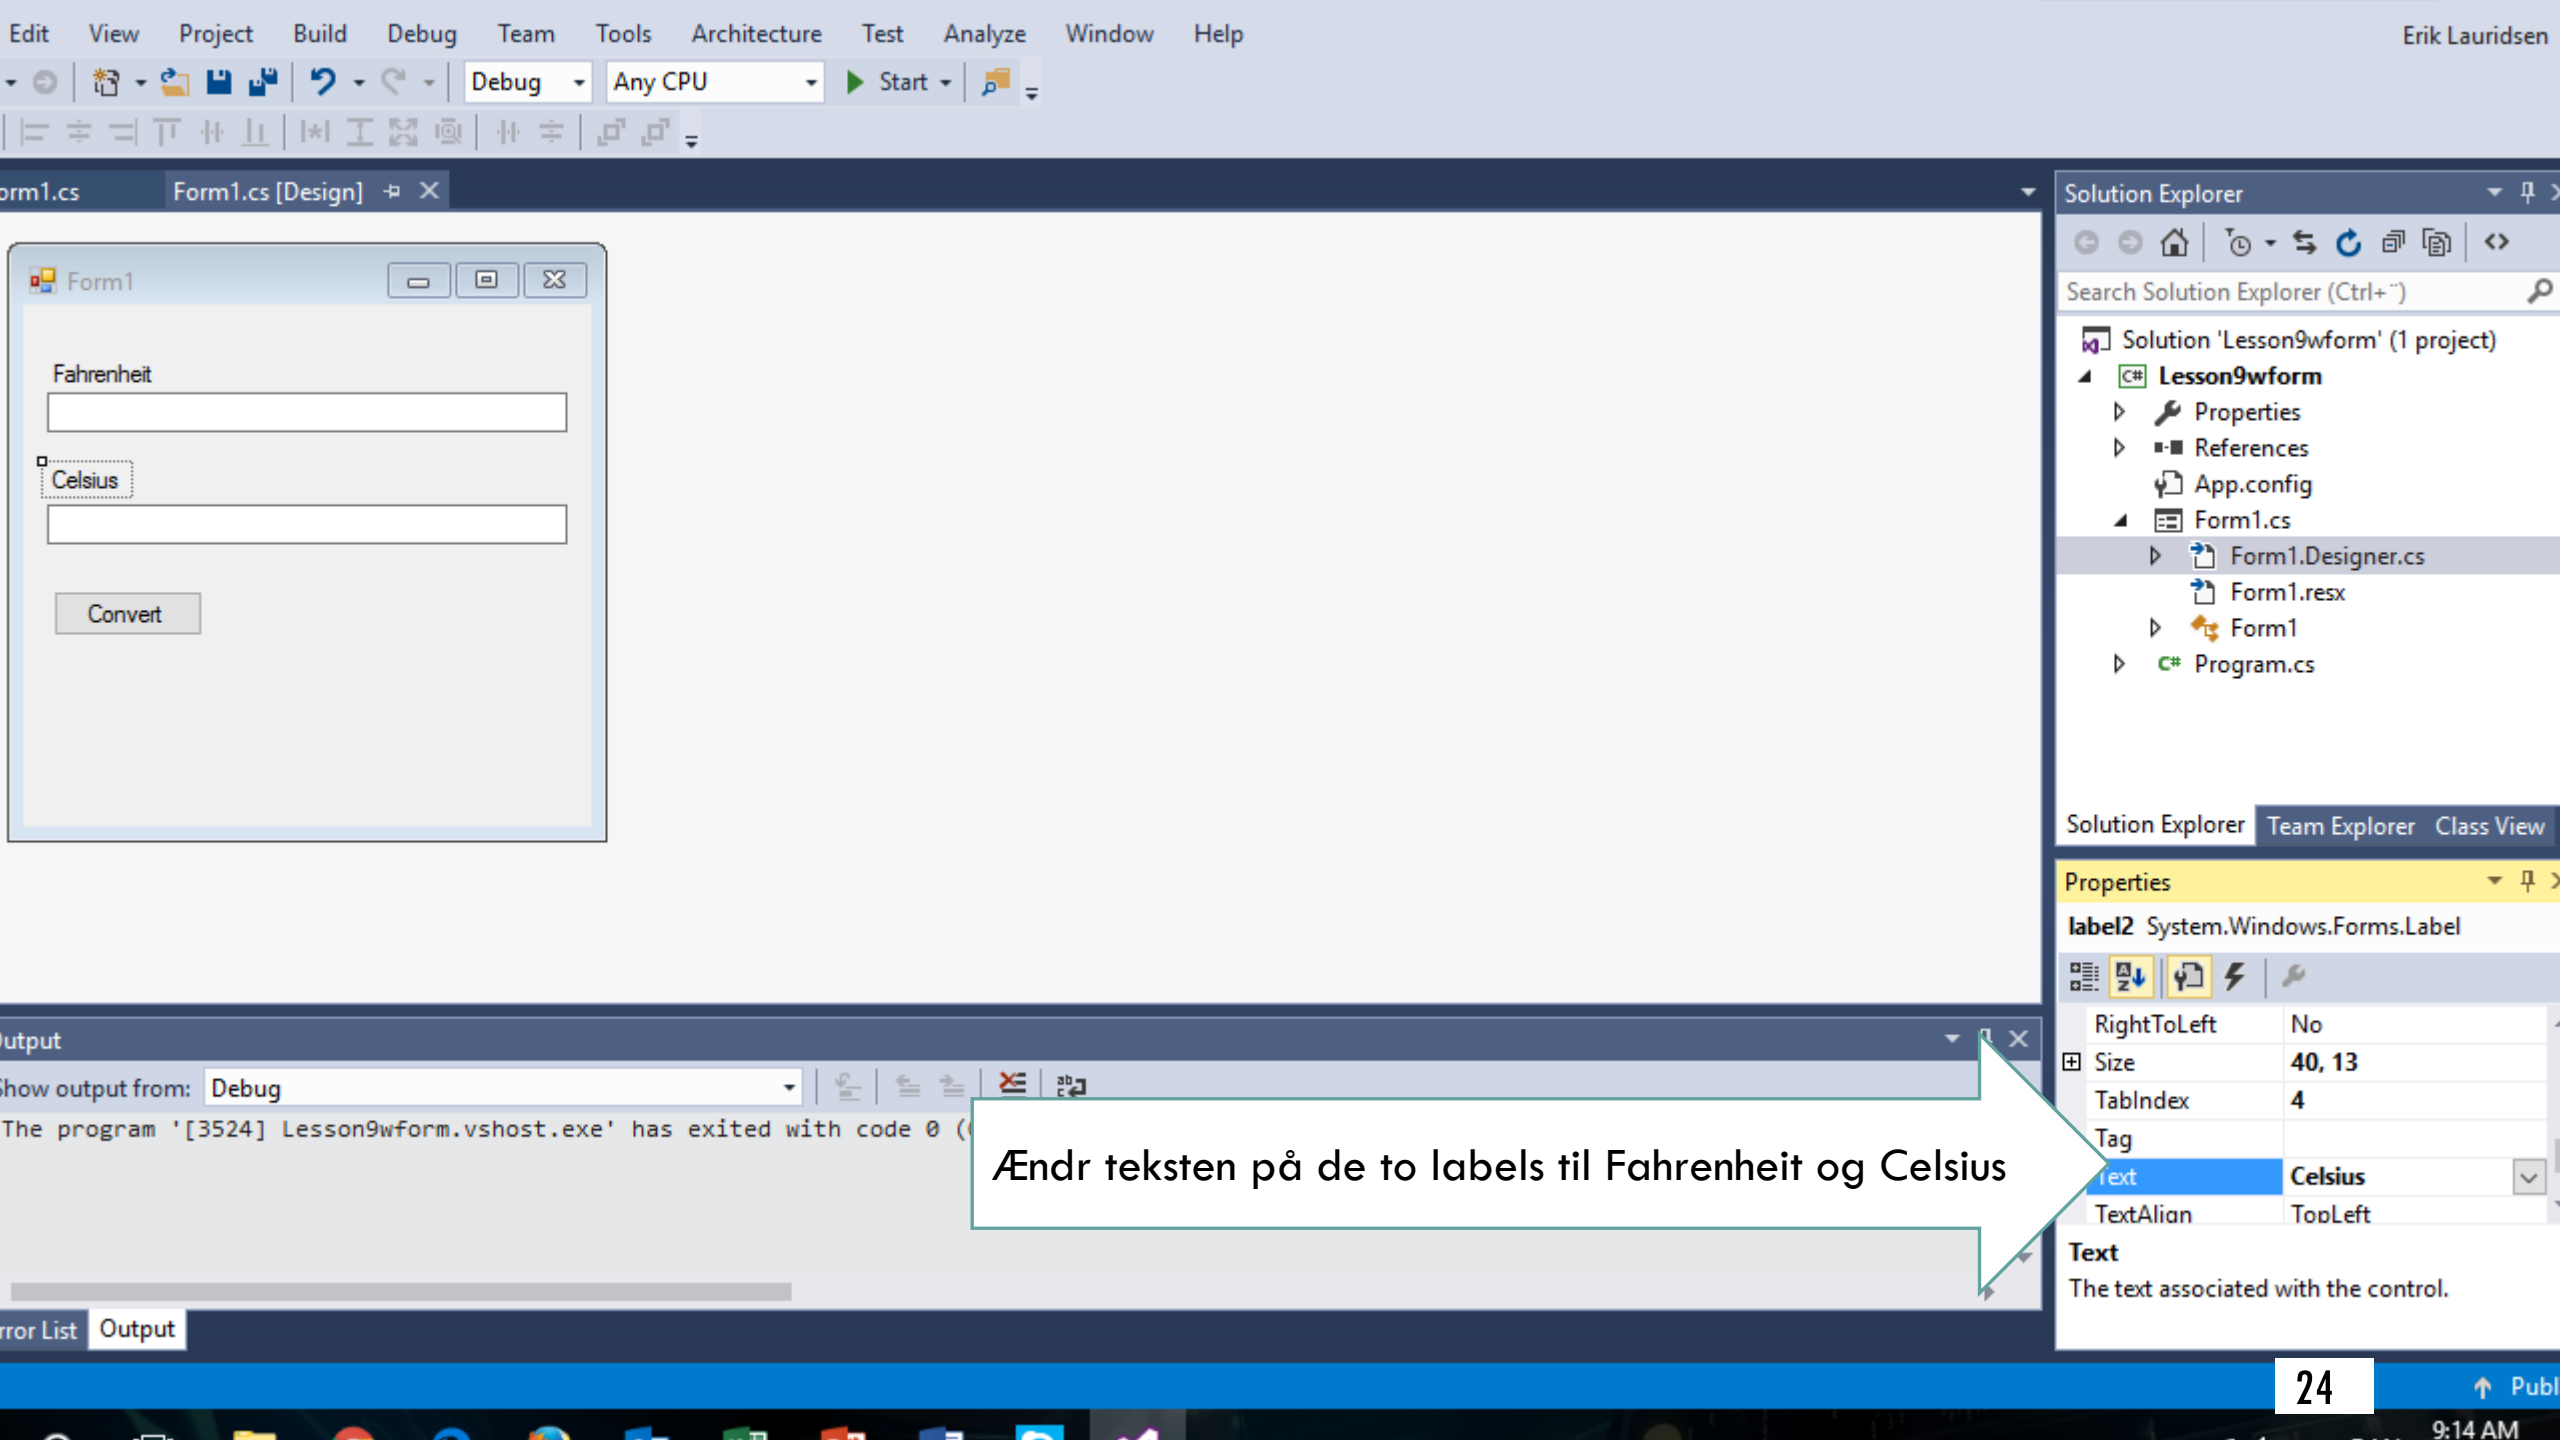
Edit View Project Build Debug Team Tools Architecture Test Analyze Window Help
Erik Lauridsen
Debug
Any CPU
Start
orm1.cs
Form1.cs [Design]
Form1
Fahrenheit
Celsius
Convert
Solution Explorer
Search Solution Explorer (Ctrl+¨)
Solution 'Lesson9wform' (1 project)
Lesson9wform
Properties
References
App.config
Form1.cs
Form1.Designer.cs
Form1.resx
Form1
Program.cs
Solution Explorer Team Explorer Class View
Properties
label2 System.Windows.Forms.Label

| RightToLeft | No |
|---|---|
| Size | 40, 13 |
| TabIndex | 4 |
| Tag | |
| Text | Celsius |
| TextAlign | TopLeft |

Text
The text associated with the control.
utput
Show output from: Debug
The program '[3524] Lesson9wform.vshost.exe' has exited with code 0 (
Ændr teksten på de to labels til Fahrenheit og Celsius
rror List Output
24
Publ
9:14 AM